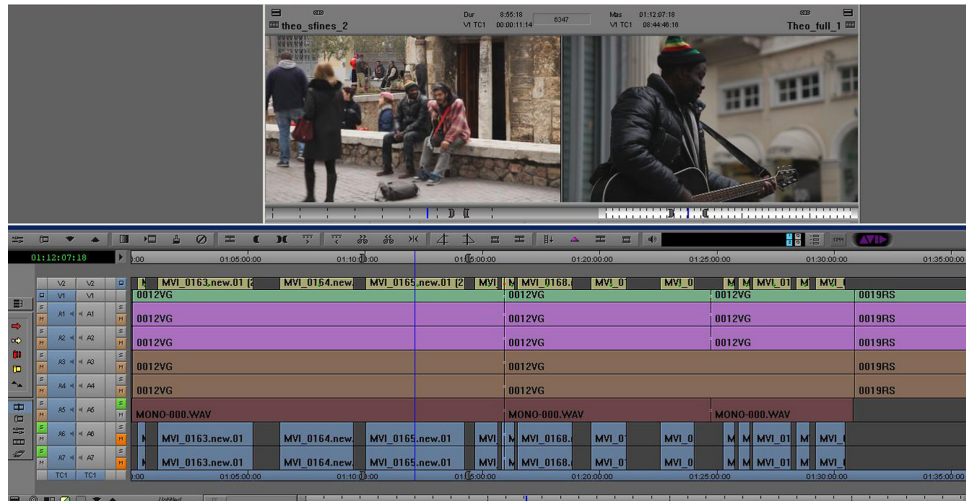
theo_sfines_2
Dur 8:55:18 8347
V1 TC1 00:00:11:14
Mas 01:12:07:18
V1 TC1 08:44:46:16
Theo_full_1

AVID

01:12:07:18
:00 01:05:00:00 01:10:00:00 01:15:00:00 01:20:00:00 01:25:00:00 01:30:00:00 01:35:00:00

V2 V2
V1 V1
A1 A1
A2 A2
A3 A3
A4 A4
A5 A5
A6 A6
A7 A7
TC1 TC1

MVI_0163.new.01 [ MVI_0154.new. MVI_0165.new.01 [ MVI MVI_0168. MVI_01 MVI_0 M M MVI_01 M MVI_

0012VG 0012VG 0012VG 0019RS
0012VG 0012VG 0012VG 0019RS
0012VG 0012VG 0012VG 0019RS
0012VG 0012VG 0012VG 0019RS
0012VG 0012VG 0012VG 0019RS
MONO-000.WAV MONO-000.WAV MONO-000.WAV
MVI_0163.new.01 MVI_0164.new. MVI_0165.new.01 MVI MVI_0168. MVI_01 MVI_0 M M MVI_01 M MVI_
MVI_0163.new.01 MVI_0164.new. MVI_0165.new.01 MVI MVI_0168. MVI_01 MVI_0 M M MVI_01 M MVI_

:00 01:05:00:00 01:10:00:00 01:15:00:00 01:20:00:00 01:25:00:00 01:30:00:00 01:35:00:00